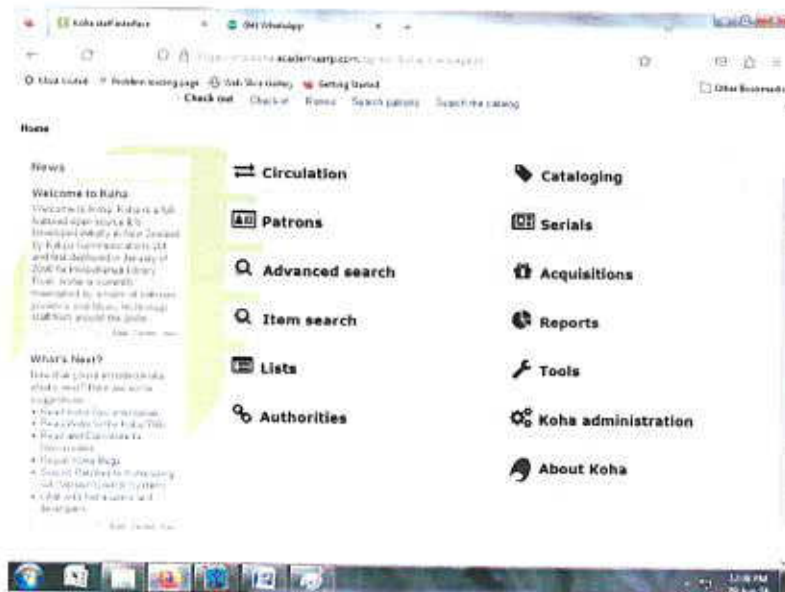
Koha staff interface
(94) WhatsApp

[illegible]academiaerp.com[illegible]

Most Visited   Problem loading page   Web Slice Gallery   Getting Started   Other Bookmarks

Check out   Check in   Renew   Search patrons   Search the catalog

Home

News

Welcome to Koha

Welcome to Koha. Koha is a full featured open-source ILS. Developed initially in New Zealand by Katipo Communications Ltd and first deployed in January of 2000 for Horowhenua Library Trust, Koha is currently maintained by a team of software providers and library technology staff from around the globe.

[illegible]

What's Next?

Now that you've installed Koha, what's next? Here are some suggestions:
• Read Koha documentation
• Read/Write to the Koha Wiki
• Read and Contribute to Discussions
• Report Koha Bugs
• Submit Patches to Koha using Git (Version Control System)
• Chat with Koha users and developers

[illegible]

Circulation
Patrons
Advanced search
Item search
Lists
Authorities

Cataloging
Serials
Acquisitions
Reports
Tools
Koha administration
About Koha

12:06 PM
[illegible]